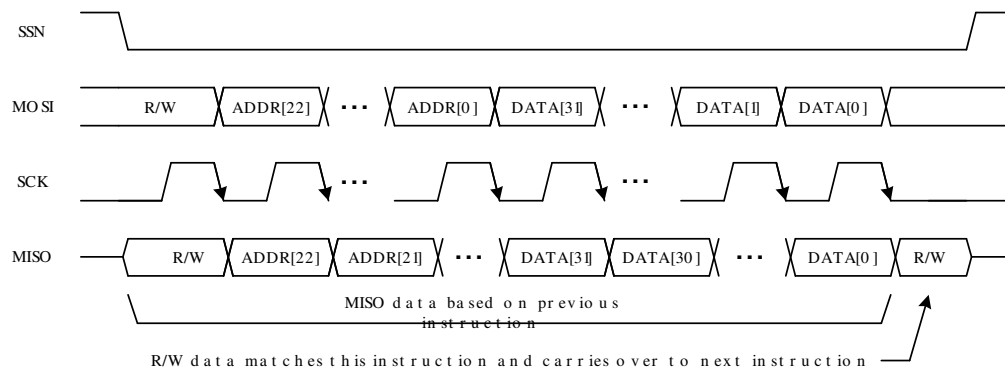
SSN

MOSI

R/W

ADDR[22]

···

ADDR[0]

DATA[31]

···

DATA[1]

DATA[0]

SCK

···

···

MISO

R/W

ADDR[22]

ADDR[21]

···

DATA[31]

DATA[30]

···

DATA[0]

R/W

MISO data based on previous instruction

R/W data matches this instruction and carries over to next instruction